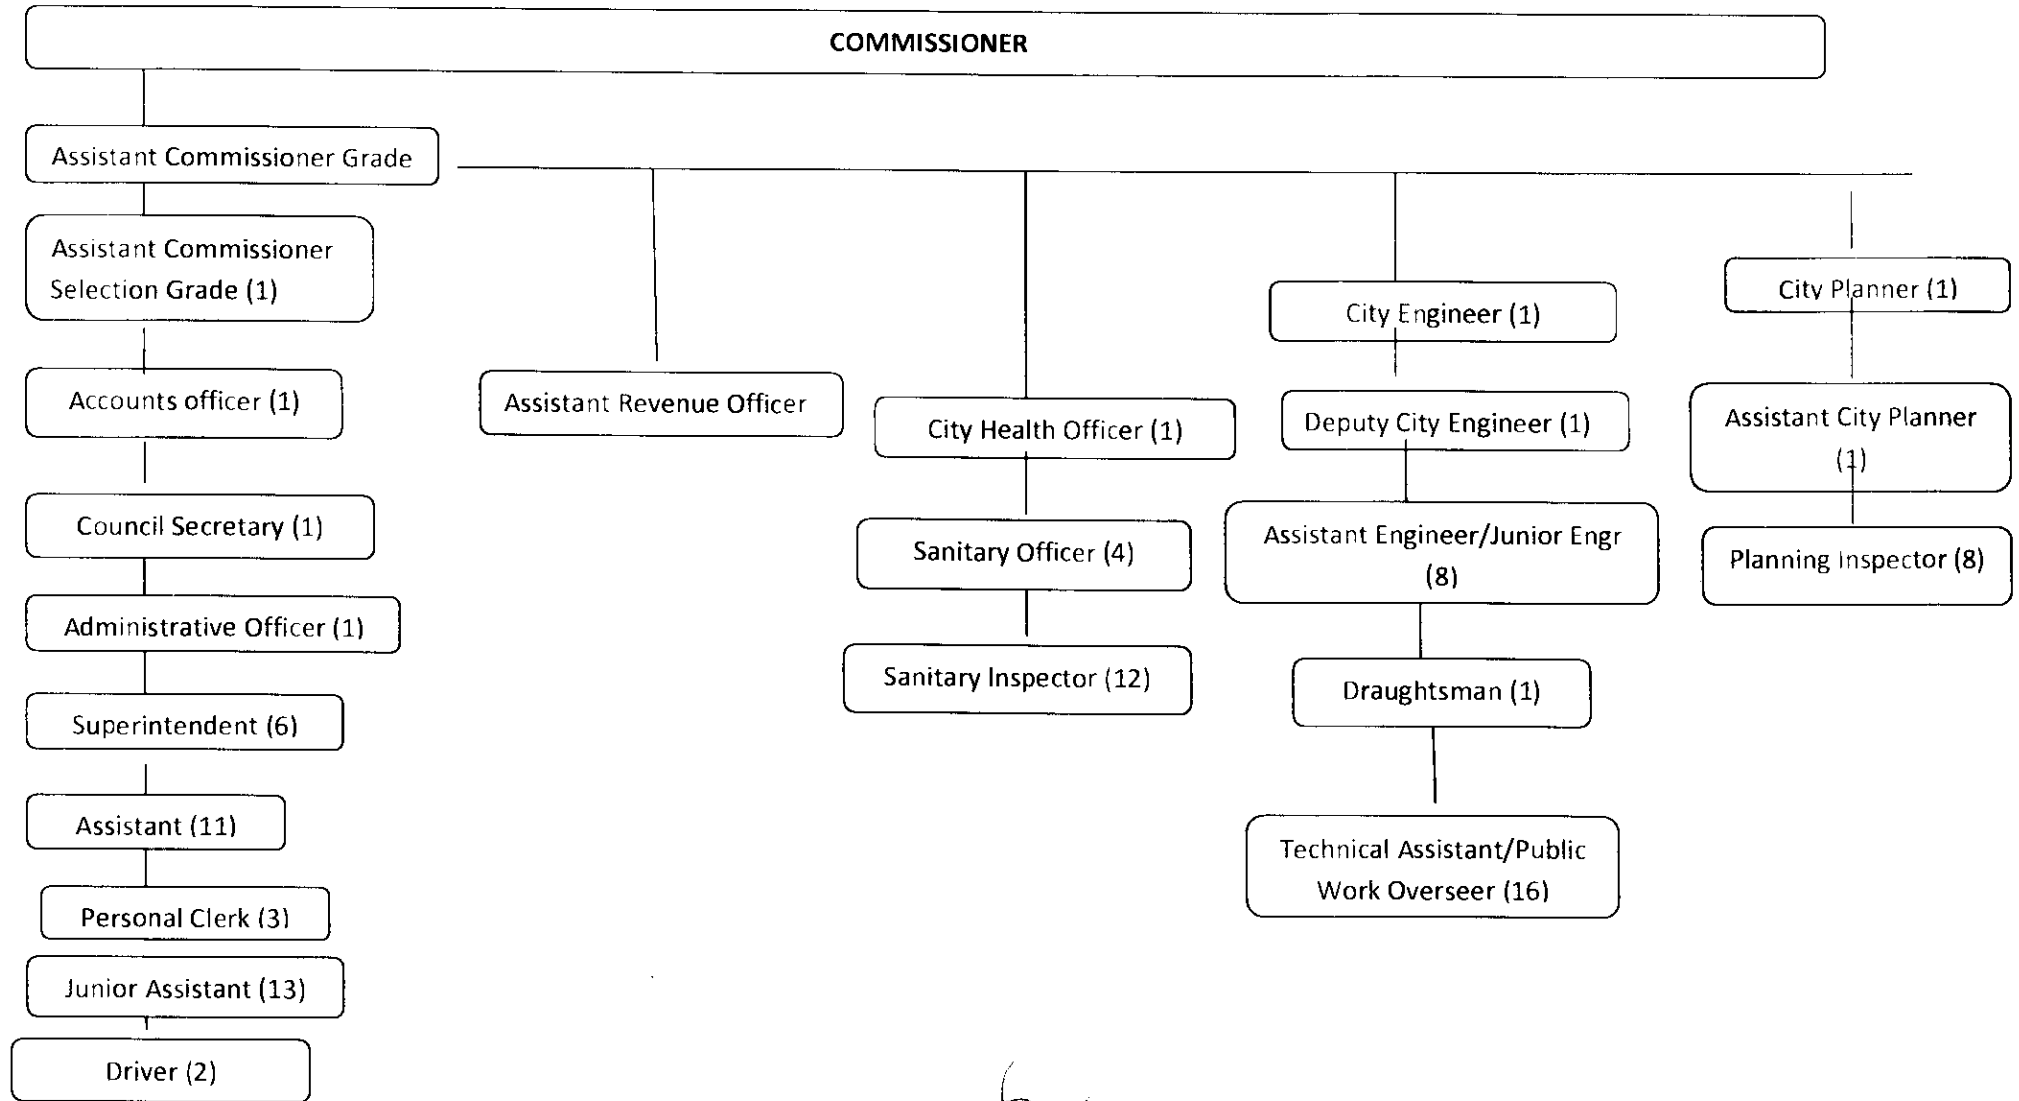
COMMISSIONER

Assistant Commissioner Grade

Assistant Commissioner Selection Grade (1)

Accounts officer (1)

Council Secretary (1)

Administrative Officer (1)

Superintendent (6)

Assistant (11)

Personal Clerk (3)

Junior Assistant (13)

Driver (2)

Assistant Revenue Officer

City Health Officer (1)

Sanitary Officer (4)

Sanitary Inspector (12)

City Engineer (1)

Deputy City Engineer (1)

Assistant Engineer/Junior Engr (8)

Draughtsman (1)

Technical Assistant/Public Work Overseer (16)

City Planner (1)

Assistant City Planner (1)

Planning Inspector (8)